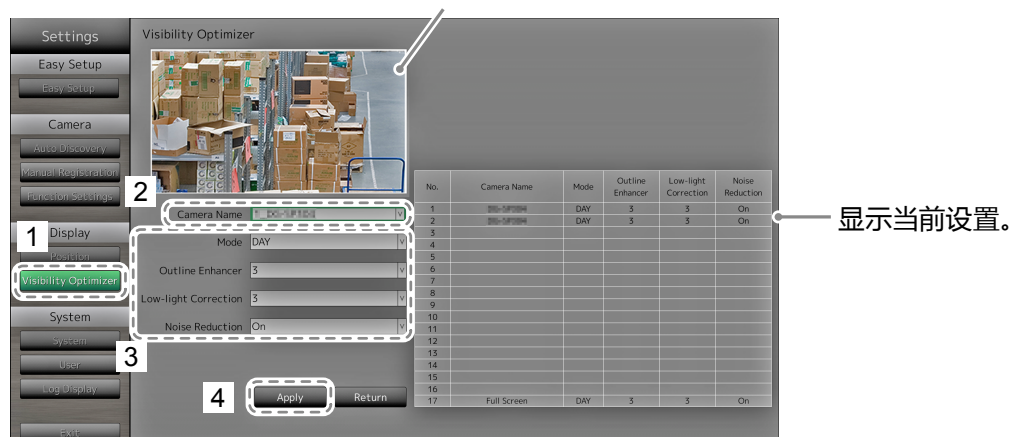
Settings
Easy Setup
Easy Setup
Camera
Auto Discovery
Manual Registration
Function Settings
Display
Position
Visibility Optimizer
System
System
User
Log Display
Exit

Visibility Optimizer

1
2
3
4

Camera Name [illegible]
Mode DAY
Outline Enhancer 3
Low-light Correction 3
Noise Reduction On

Apply
Return

| No. | Camera Name | Mode | Outline Enhancer | Low-light Correction | Noise Reduction |
|---|---|---|---|---|---|
| 1 | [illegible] | DAY | 3 | 3 | On |
| 2 | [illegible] | DAY | 3 | 3 | On |
| 3 | | | | | |
| 4 | | | | | |
| 5 | | | | | |
| 6 | | | | | |
| 7 | | | | | |
| 8 | | | | | |
| 9 | | | | | |
| 10 | | | | | |
| 11 | | | | | |
| 12 | | | | | |
| 13 | | | | | |
| 14 | | | | | |
| 15 | | | | | |
| 16 | | | | | |
| 17 | Full Screen | DAY | 3 | 3 | On |

显示当前设置。